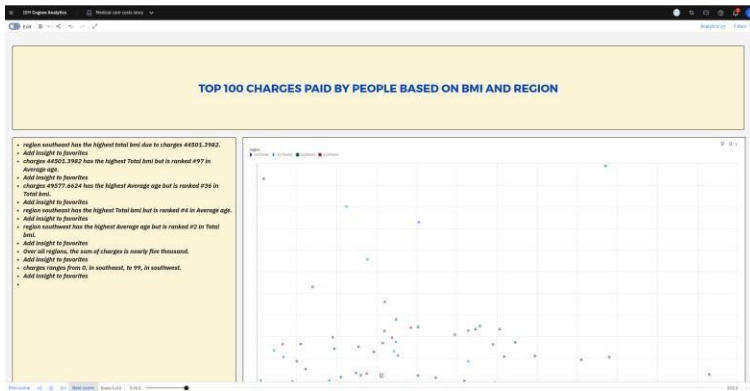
IBM Cognos Analytics

Medical care costs story

Edit

Analytics Filters

TOP 100 CHARGES PAID BY PEOPLE BASED ON BMI AND REGION

- region southeast has the highest total bmi due to charges 44501.3982.
- Add insight to favorites
- charges 44501.3982 has the highest Total bmi but is ranked #97 in Average age.
- Add insight to favorites
- charges 49577.6624 has the highest Average age but is ranked #36 in Total bmi.
- Add insight to favorites
- region southeast has the highest Total bmi but is ranked #4 in Average age.
- Add insight to favorites
- region southwest has the highest Average age but is ranked #2 in Total bmi.
- Add insight to favorites
- Over all regions, the sum of charges is nearly five thousand.
- Add insight to favorites
- charges ranges from 0, in southeast, to 99, in southwest.
- Add insight to favorites
-

region
southeast northeast northwest southwest

Next scene Scene 1 of 1